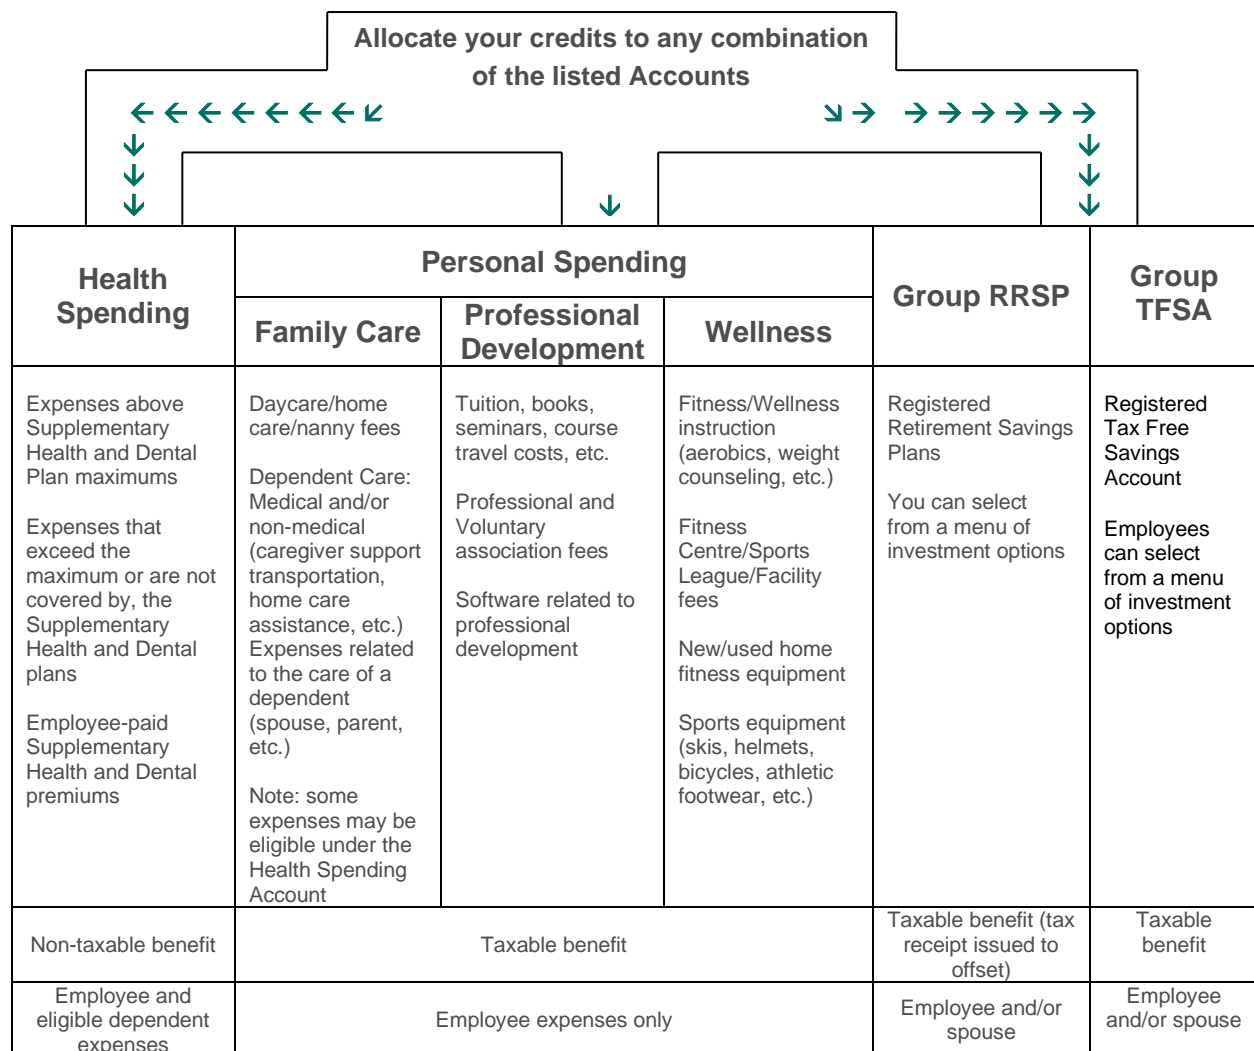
Allocate your credits to any combination of the listed Accounts

| Health Spending | Personal Spending: Family Care | Personal Spending: Professional Development | Personal Spending: Wellness | Group RRSP | Group TFSA |
|---|---|---|---|---|---|
| Expenses above Supplementary Health and Dental Plan maximums<br><br>Expenses that exceed the maximum or are not covered by, the Supplementary Health and Dental plans<br><br>Employee-paid Supplementary Health and Dental premiums | Daycare/home care/nanny fees<br><br>Dependent Care: Medical and/or non-medical (caregiver support transportation, home care assistance, etc.) Expenses related to the care of a dependent (spouse, parent, etc.)<br><br>Note: some expenses may be eligible under the Health Spending Account | Tuition, books, seminars, course travel costs, etc.<br><br>Professional and Voluntary association fees<br><br>Software related to professional development | Fitness/Wellness instruction (aerobics, weight counseling, etc.)<br><br>Fitness Centre/Sports League/Facility fees<br><br>New/used home fitness equipment<br><br>Sports equipment (skis, helmets, bicycles, athletic footwear, etc.) | Registered Retirement Savings Plans<br><br>You can select from a menu of investment options | Registered Tax Free Savings Account<br><br>Employees can select from a menu of investment options |
| Non-taxable benefit | Taxable benefit | | | Taxable benefit (tax receipt issued to offset) | Taxable benefit |
| Employee and eligible dependent expenses | Employee expenses only | | | Employee and/or spouse | Employee and/or spouse |